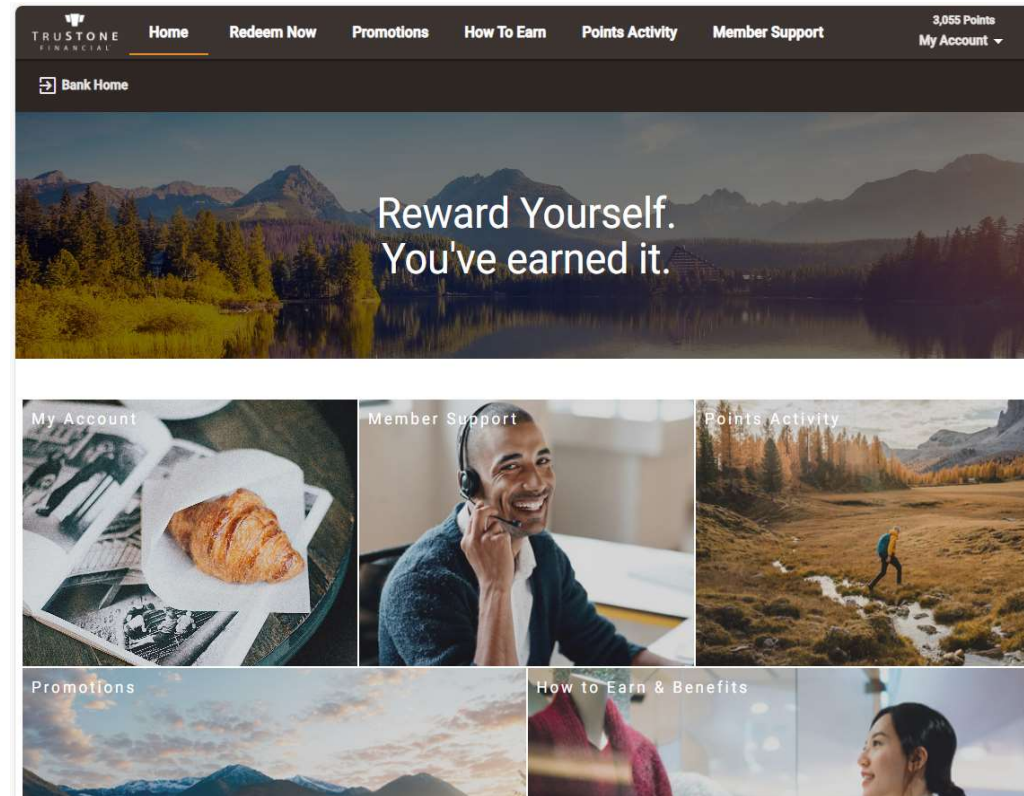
TRUSTONE FINANCIAL

Home Redeem Now Promotions How To Earn Points Activity Member Support

3,055 Points
My Account

Bank Home

Reward Yourself.
You've earned it.

My Account

Member Support

Points Activity

Promotions

How to Earn & Benefits